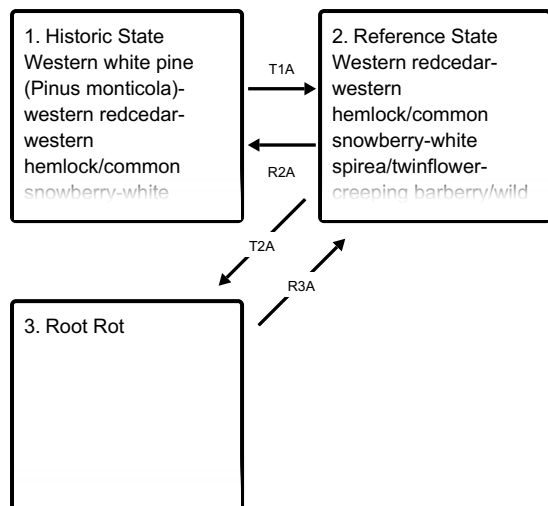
1. Historic State
Western white pine (Pinus monticola)-western redcedar-western hemlock/common snowberry-white

T1A

R2A

2. Reference State
Western redcedar-western hemlock/common snowberry-white spirea/twinflower-creeping barberry/wild

T2A

R3A

3. Root Rot